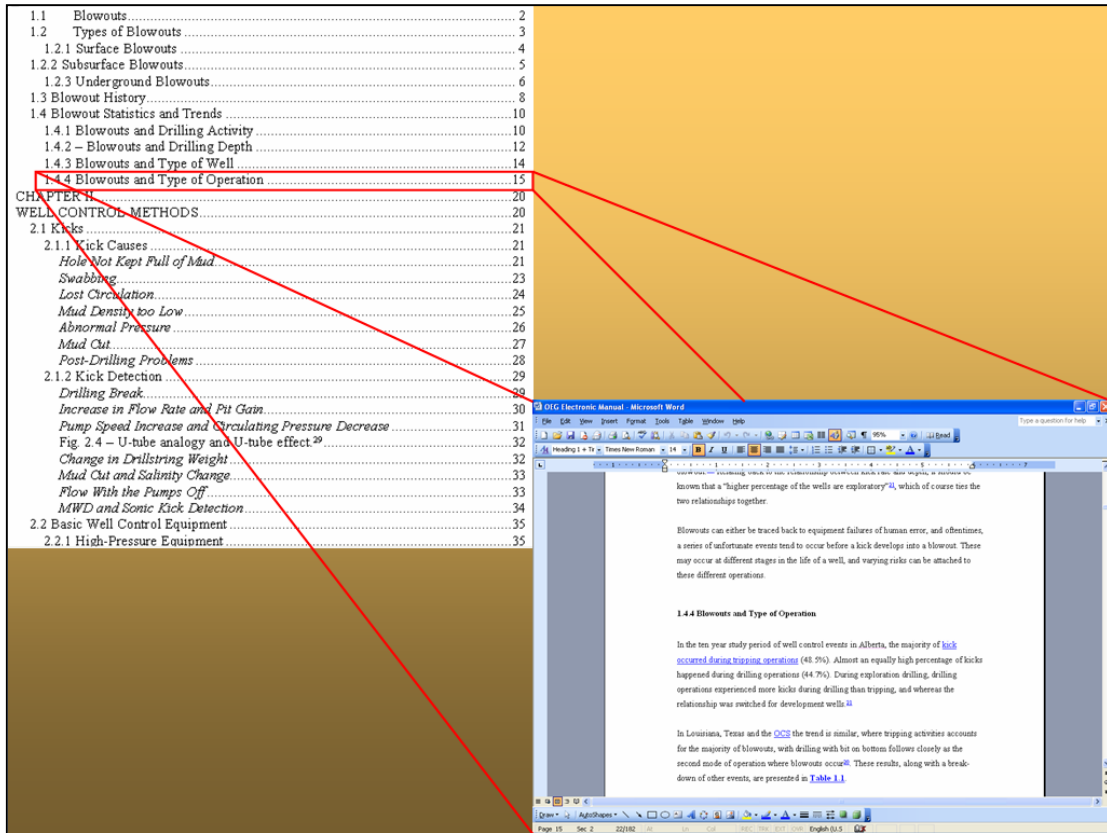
1.1 Blowouts....................................................................2
1.2 Types of Blowouts.......................................................3
1.2.1 Surface Blowouts......................................................4
1.2.2 Subsurface Blowouts....................................................5
1.2.3 Underground Blowouts..................................................6
1.3 Blowout History.............................................................8
1.4 Blowout Statistics and Trends........................................10
1.4.1 Blowouts and Drilling Activity.....................................10
1.4.2 – Blowouts and Drilling Depth......................................12
1.4.3 Blowouts and Type of Well...........................................14
1.4.4 Blowouts and Type of Operation...................................15
CHAPTER II.......................................................................20
WELL CONTROL METHODS.................................................20
2.1 Kicks...........................................................................21
2.1.1 Kick Causes...............................................................21
Hole Not Kept Full of Mud.............................................21
Swabbing.......................................................................23
Lost Circulation..............................................................24
Mud Density too Low......................................................25
Abnormal Pressure.........................................................26
Mud Cut.........................................................................27
Post-Drilling Problems....................................................28
2.1.2 Kick Detection............................................................29
Drilling Break.................................................................29
Increase in Flow Rate and Pit Gain.................................30
Pump Speed Increase and Circulating Pressure Decrease.........31
Fig. 2.4 – U-tube analogy and U-tube effect.$^{29}$..................32
Change in Drillstring Weight...........................................32
Mud Cut and Salinity Change..........................................33
Flow With the Pumps Off................................................33
MWD and Sonic Kick Detection.......................................34
2.2 Basic Well Control Equipment.........................................35
2.2.1 High-Pressure Equipment............................................35

OEG Electronic Manual - Microsoft Word
File Edit View Insert Format Tools Table Window Help
Type a question for help
Heading 1 + Ti Times New Roman 14 B I U
95% Read

known that a "higher percentage of the wells are exploratory"$^{31}$, which of course ties the two relationships together.

Blowouts can either be traced back to equipment failures of human error, and oftentimes, a series of unfortunate events tend to occur before a kick develops into a blowout. These may occur at different stages in the life of a well, and varying risks can be attached to these different operations.

1.4.4 Blowouts and Type of Operation

In the ten year study period of well control events in Alberta, the majority of kick occurred during tripping operations (48.5%). Almost an equally high percentage of kicks happened during drilling operations (44.7%). During exploration drilling, drilling operations experienced more kicks during drilling than tripping, and whereas the relationship was switched for development wells.$^{31}$

In Louisiana, Texas and the OCS the trend is similar, where tripping activities accounts for the majority of blowouts, with drilling with bit on bottom follows closely as the second mode of operation where blowouts occur$^{30}$. These results, along with a breakdown of other events, are presented in Table 1.1.

Draw AutoShapes
Page 15 Sec 2 22/182 At Ln Col REC TRK EXT OVR English (U.S